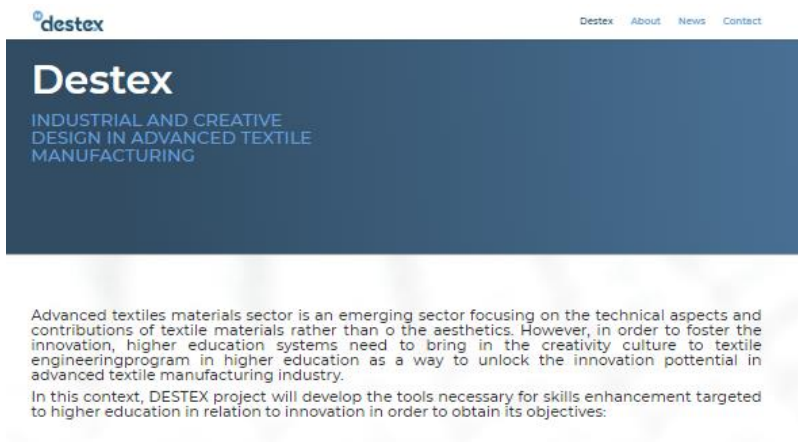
destex

Destex About News Contact

Destex

INDUSTRIAL AND CREATIVE DESIGN IN ADVANCED TEXTILE MANUFACTURING

Advanced textiles materials sector is an emerging sector focusing on the technical aspects and contributions of textile materials rather than o the aesthetics. However, in order to foster the innovation, higher education systems need to bring in the creativity culture to textile engineeringprogram in higher education as a way to unlock the innovation pottential in advanced textile manufacturing industry.

In this context, DESTEX project will develop the tools necessary for skills enhancement targeted to higher education in relation to innovation in order to obtain its objectives: